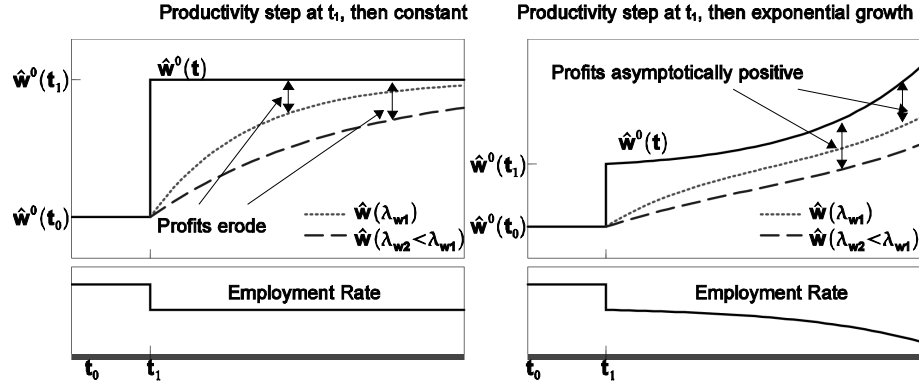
Productivity step at $t_1$, then constant

$\hat{w}^0(t_1)$

$\hat{w}^0(t)$

$\hat{w}^0(t_0)$

Profits erode

$\hat{w}(\lambda_{w1})$

$\hat{w}(\lambda_{w2}<\lambda_{w1})$

Employment Rate

$t_0$ $t_1$

Productivity step at $t_1$, then exponential growth

Profits asymptotically positive

$\hat{w}^0(t)$

$\hat{w}^0(t_1)$

$\hat{w}^0(t_0)$

$\hat{w}(\lambda_{w1})$

$\hat{w}(\lambda_{w2}<\lambda_{w1})$

Employment Rate

$t_0$ $t_1$